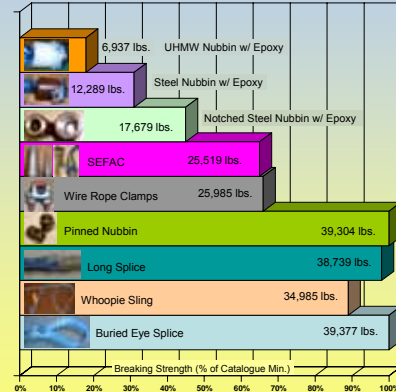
6,937 lbs. UHMW Nubbin w/ Epoxy

12,289 lbs. Steel Nubbin w/ Epoxy

17,679 lbs. Notched Steel Nubbin w/ Epoxy

SEFAC 25,519 lbs.

Wire Rope Clamps 25,985 lbs.

Pinned Nubbin 39,304 lbs.

Long Splice 38,739 lbs.

Whoopie Sling 34,985 lbs.

Buried Eye Splice 39,377 lbs.

Breaking Strength (% of Catalogue Min.)

0% 10% 20% 30% 40% 50% 60% 70% 80% 90% 100%